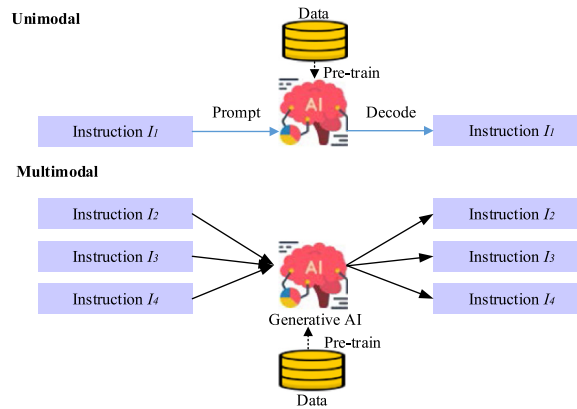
Unimodal

Data

Pre-train

AI

Prompt

Decode

Instruction $I_1$

Instruction $I_1$

Multimodal

Instruction $I_2$

Instruction $I_3$

Instruction $I_4$

AI

Instruction $I_2$

Instruction $I_3$

Instruction $I_4$

Generative AI

Pre-train

Data